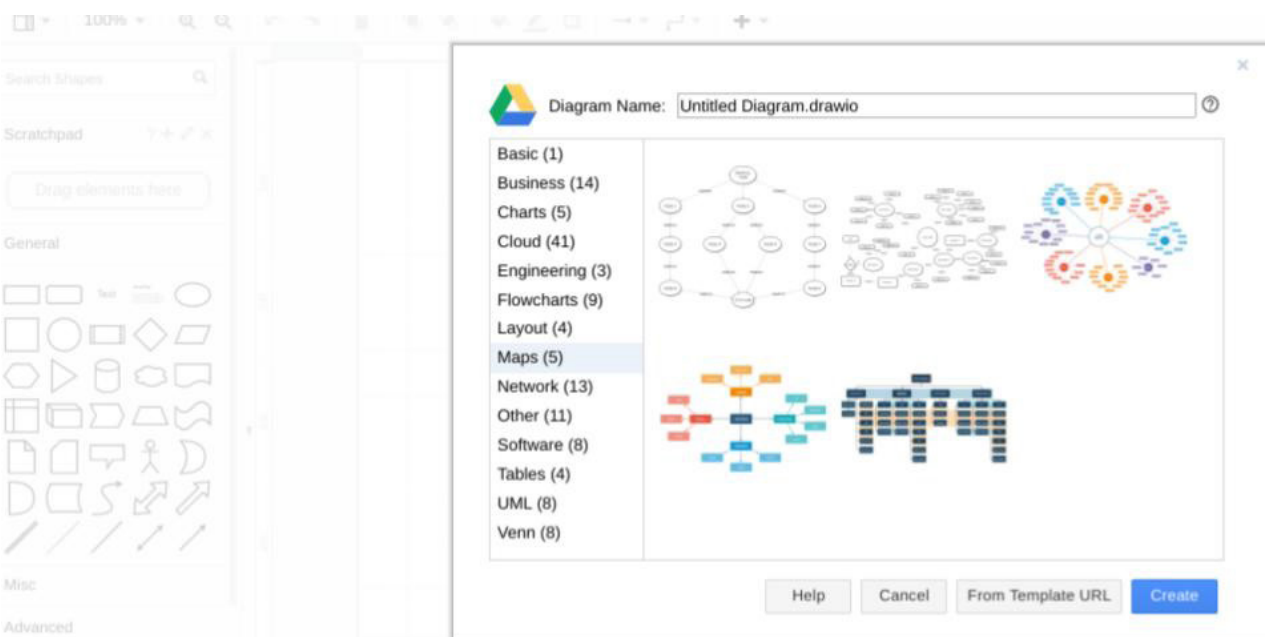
100%

Search Shapes

Scratchpad

Drag elements here

General

Text

Misc

Advanced

Diagram Name: Untitled Diagram.drawio

Basic (1)
Business (14)
Charts (5)
Cloud (41)
Engineering (3)
Flowcharts (9)
Layout (4)
Maps (5)
Network (13)
Other (11)
Software (8)
Tables (4)
UML (8)
Venn (8)

Help
Cancel
From Template URL
Create